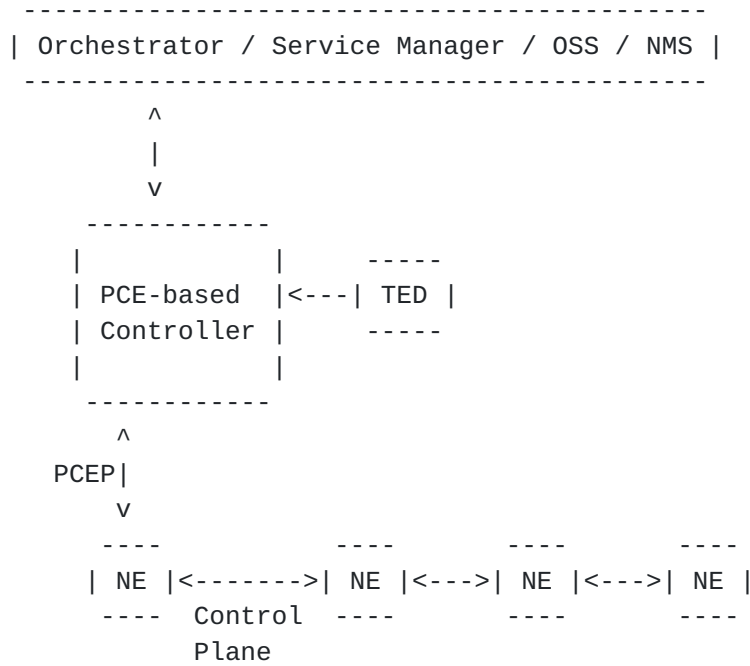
-------------------------------------------
| Orchestrator / Service Manager / OSS / NMS |
 -------------------------------------------
         ^
         |
         v
      -----------
     |           |     -----
     | PCE-based |<---| TED |
     | Controller |     -----
     |           |
      -----------
         ^
   PCEP|
         v
      ----            ----        ----        ----
     | NE |<------->| NE |<--->| NE |<--->| NE |
      ----  Control  ----        ----        ----
            Plane